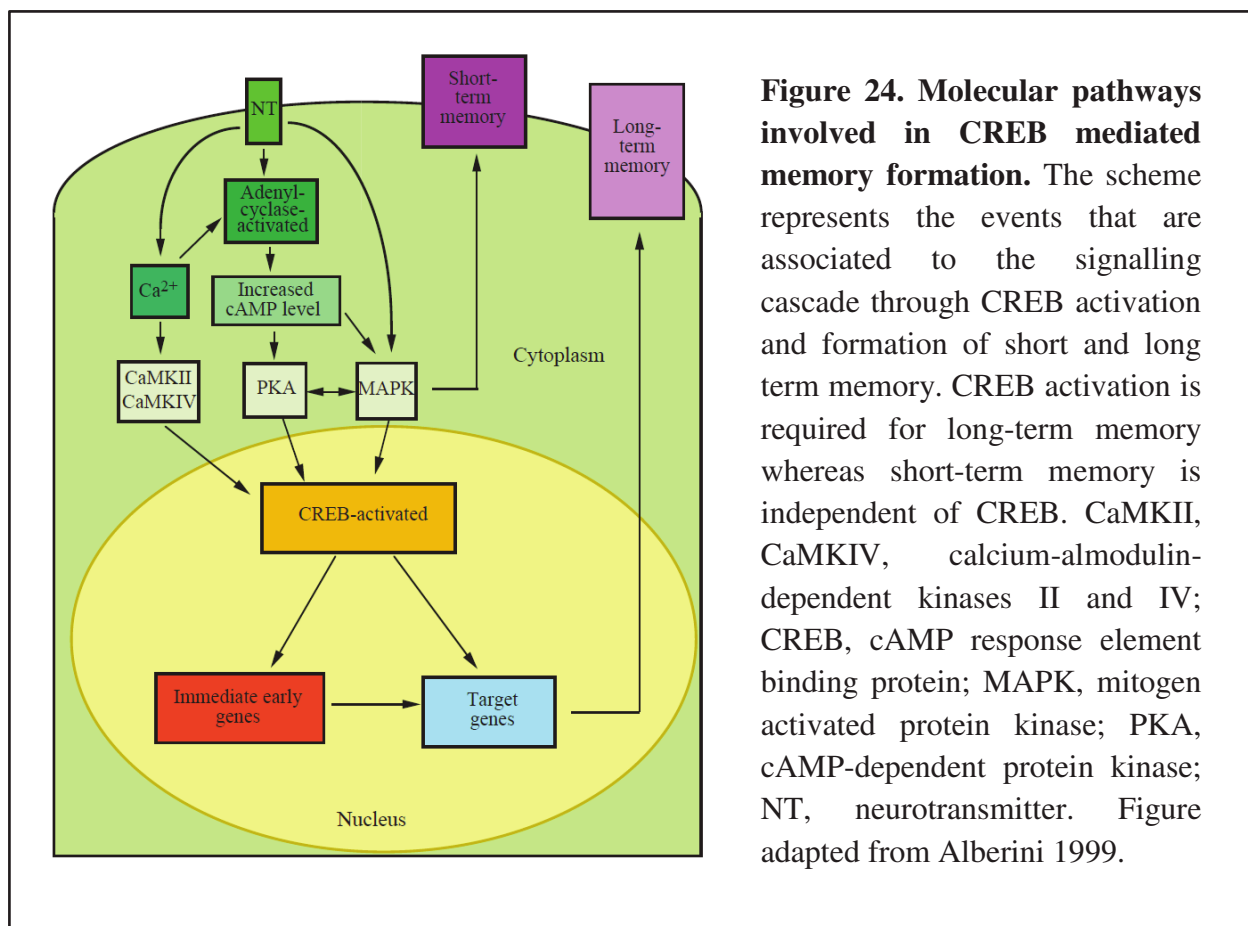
NT

Short-term memory

Long-term memory

Adenyl-cyclase-activated

$Ca^{2+}$

Increased cAMP level

Cytoplasm

CaMKII CaMKIV

PKA

MAPK

CREB-activated

Immediate early genes

Target genes

Nucleus

**Figure 24. Molecular pathways involved in CREB mediated memory formation.** The scheme represents the events that are associated to the signalling cascade through CREB activation and formation of short and long term memory. CREB activation is required for long-term memory whereas short-term memory is independent of CREB. CaMKII, CaMKIV, calcium-almodulin-dependent kinases II and IV; CREB, cAMP response element binding protein; MAPK, mitogen activated protein kinase; PKA, cAMP-dependent protein kinase; NT, neurotransmitter. Figure adapted from Alberini 1999.